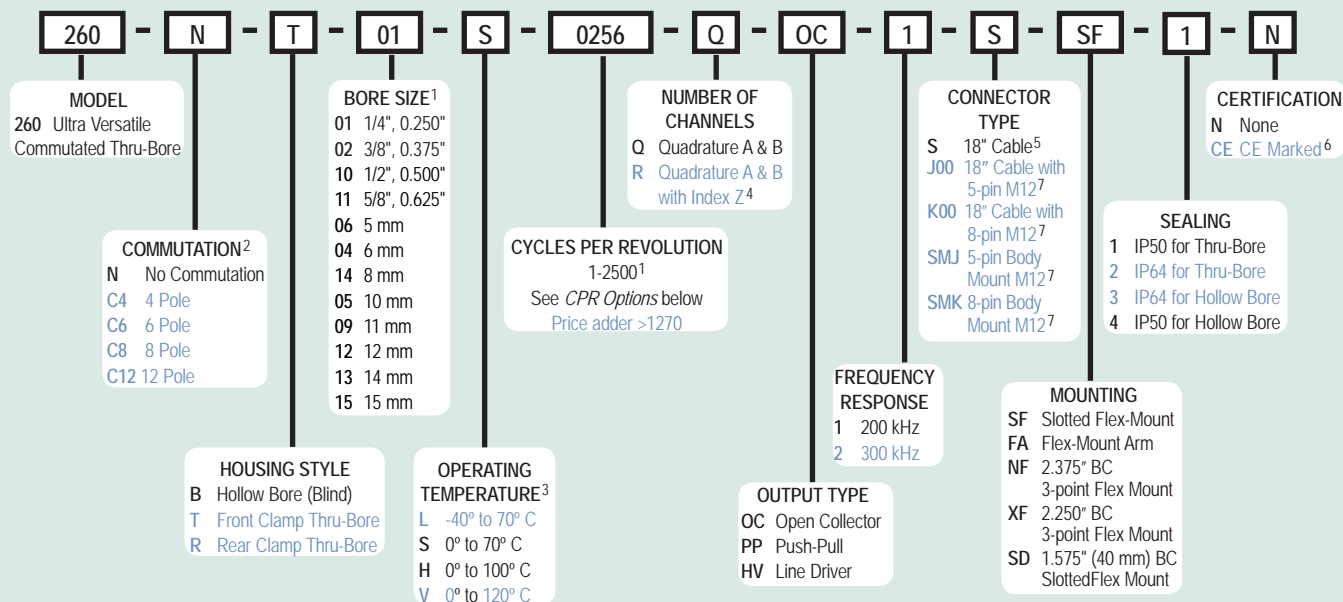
260 - N - T - 01 - S - 0256 - Q - OC - 1 - S - SF - 1 - N

MODEL
260 Ultra Versatile Commutated Thru-Bore

COMMUTATION$^2$
N No Commutation
C4 4 Pole
C6 6 Pole
C8 8 Pole
C12 12 Pole

HOUSING STYLE
B Hollow Bore (Blind)
T Front Clamp Thru-Bore
R Rear Clamp Thru-Bore

BORE SIZE$^1$
01 1/4", 0.250"
02 3/8", 0.375"
10 1/2", 0.500"
11 5/8", 0.625"
06 5 mm
04 6 mm
14 8 mm
05 10 mm
09 11 mm
12 12 mm
13 14 mm
15 15 mm

OPERATING TEMPERATURE$^3$
L -40º to 70º C
S 0º to 70º C
H 0º to 100º C
V 0º to 120º C

CYCLES PER REVOLUTION
1-2500$^1$
See CPR Options below
Price adder >1270

NUMBER OF CHANNELS
Q Quadrature A & B
R Quadrature A & B with Index Z$^4$

OUTPUT TYPE
OC Open Collector
PP Push-Pull
HV Line Driver

FREQUENCY RESPONSE
1 200 kHz
2 300 kHz

CONNECTOR TYPE
S 18" Cable$^5$
J00 18" Cable with 5-pin M12$^7$
K00 18" Cable with 8-pin M12$^7$
SMJ 5-pin Body Mount M12$^7$
SMK 8-pin Body Mount M12$^7$

MOUNTING
SF Slotted Flex-Mount
FA Flex-Mount Arm
NF 2.375" BC 3-point Flex Mount
XF 2.250" BC 3-point Flex Mount
SD 1.575" (40 mm) BC SlottedFlex Mount

SEALING
1 IP50 for Thru-Bore
2 IP64 for Thru-Bore
3 IP64 for Hollow Bore
4 IP50 for Hollow Bore

CERTIFICATION
N None
CE CE Marked$^6$